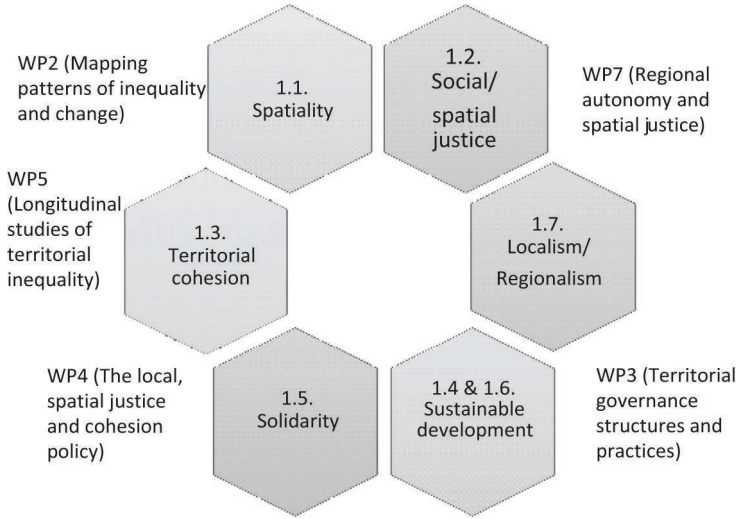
WP2 (Mapping patterns of inequality and change)

1.1. Spatiality

1.2. Social/ spatial justice

WP7 (Regional autonomy and spatial justice)

WP5 (Longitudinal studies of territorial inequality)

1.3. Territorial cohesion

1.7. Localism/ Regionalism

WP4 (The local, spatial justice and cohesion policy)

1.5. Solidarity

1.4 & 1.6. Sustainable development

WP3 (Territorial governance structures and practices)